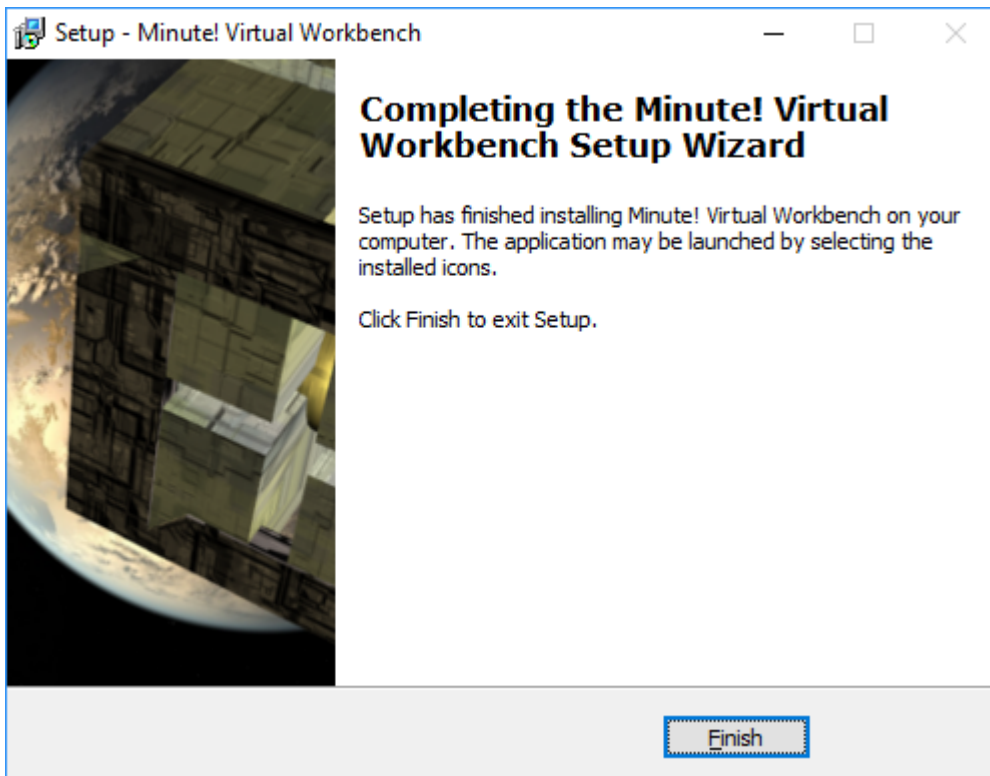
Setup - Minute! Virtual Workbench

Completing the Minute! Virtual Workbench Setup Wizard

Setup has finished installing Minute! Virtual Workbench on your computer. The application may be launched by selecting the installed icons.

Click Finish to exit Setup.

Finish